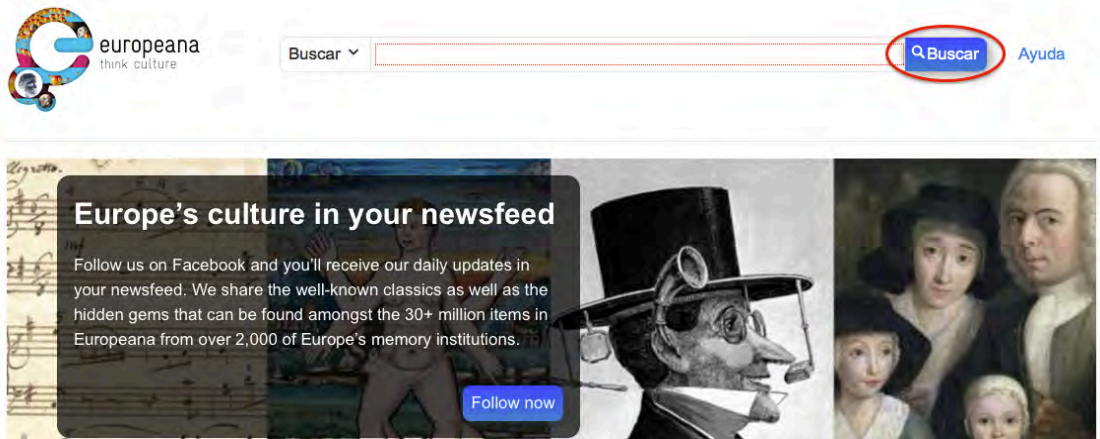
europeana
think culture

Buscar

Buscar

Ayuda

Europe's culture in your newsfeed

Follow us on Facebook and you'll receive our daily updates in your newsfeed. We share the well-known classics as well as the hidden gems that can be found amongst the 30+ million items in Europeana from over 2,000 of Europe's memory institutions.

Follow now